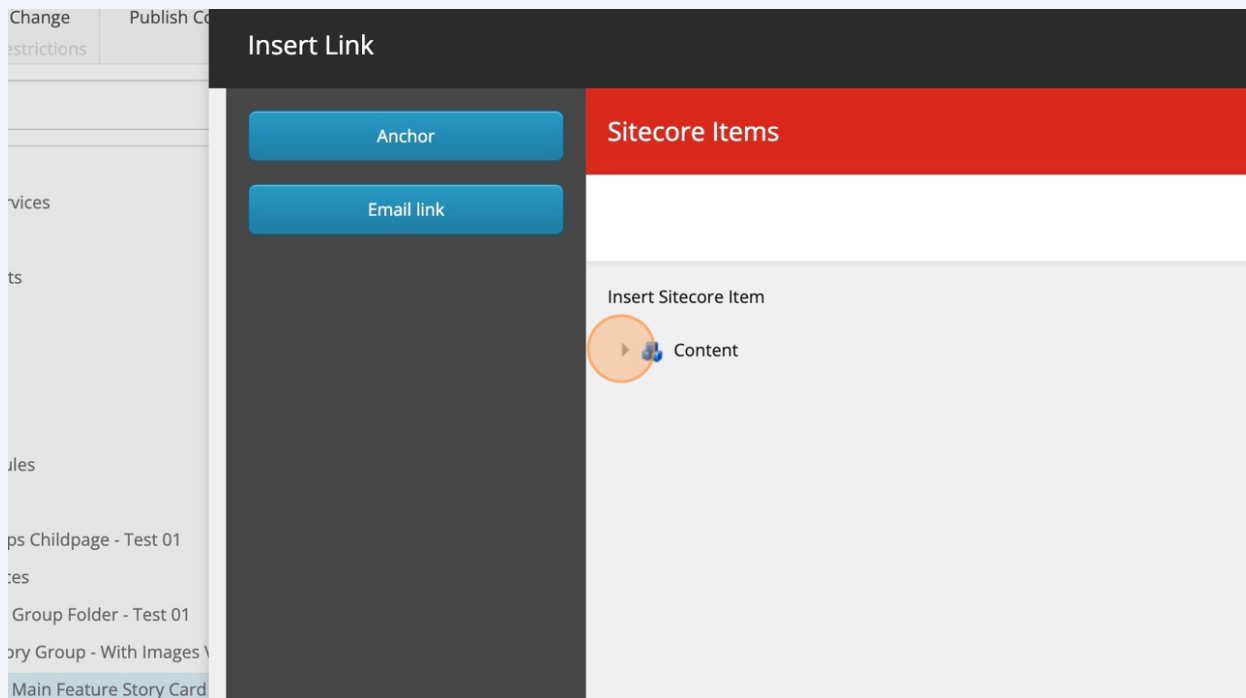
Change
estrictions
Publish Co

rvices
ts
ules
ps Childpage - Test 01
tes
Group Folder - Test 01
ory Group - With Images V
Main Feature Story Card

Insert Link

Anchor
Email link

Sitecore Items

Insert Sitecore Item
Content